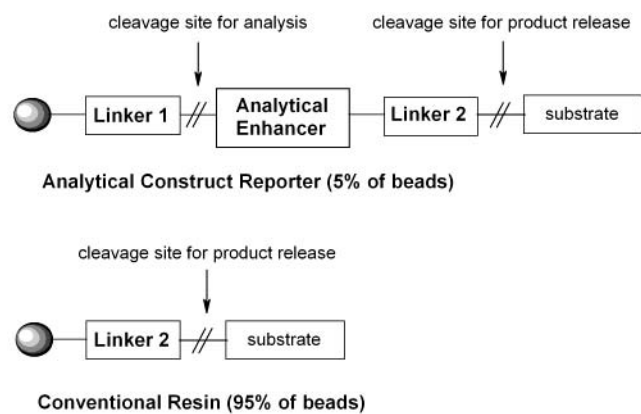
cleavage site for analysis

cleavage site for product release

Linker 1

Analytical Enhancer

Linker 2

substrate

Analytical Construct Reporter (5% of beads)

cleavage site for product release

Linker 2

substrate

Conventional Resin (95% of beads)